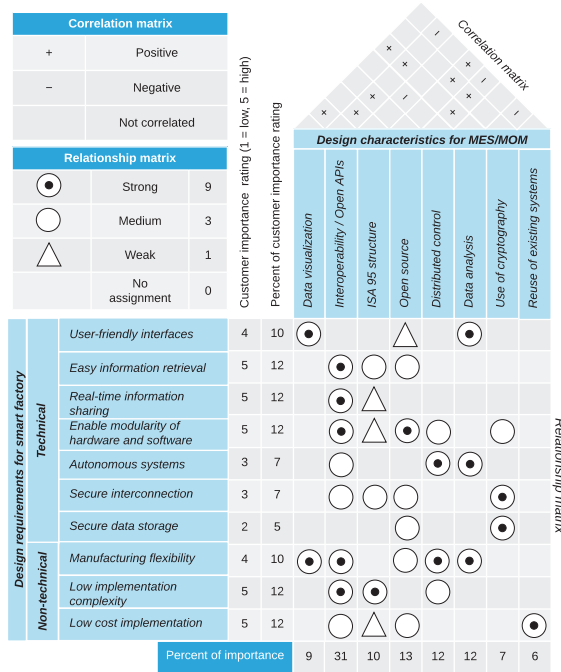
Correlation matrix

| + | Positive |
|---|---|
| − | Negative |
| | Not correlated |

Relationship matrix

| ⊙ | Strong | 9 |
|---|---|---|
| ○ | Medium | 3 |
| △ | Weak | 1 |
| | No assignment | 0 |

Correlation matrix

× × × × / × × / × × / × / × × × /

Design characteristics for MES/MOM

Customer importance rating (1 = low, 5 = high)

Percent of customer importance rating

Design requirements for smart factory

Technical

Non-technical

| | Importance | Percent | Data visualization | Interoperability / Open APIs | ISA 95 structure | Open source | Distributed control | Data analysis | Use of cryptography | Reuse of existing systems |
|---|---|---|---|---|---|---|---|---|---|---|
| User-friendly interfaces | 4 | 10 | ⊙ | | | △ | | ⊙ | | |
| Easy information retrieval | 5 | 12 | | ⊙ | ○ | ○ | | | | |
| Real-time information sharing | 5 | 12 | | ⊙ | △ | | | | | |
| Enable modularity of hardware and software | 5 | 12 | | ⊙ | △ | ⊙ | ○ | | ○ | |
| Autonomous systems | 3 | 7 | | ○ | | | ⊙ | ⊙ | | |
| Secure interconnection | 3 | 7 | | ○ | ○ | ○ | | | ⊙ | |
| Secure data storage | 2 | 5 | | | | ○ | | | ⊙ | |
| Manufacturing flexibility | 4 | 10 | ⊙ | ⊙ | | ○ | ⊙ | ⊙ | | |
| Low implementation complexity | 5 | 12 | | ⊙ | ⊙ | | ○ | | | |
| Low cost implementation | 5 | 12 | | ○ | △ | ○ | | | | ⊙ |
| Percent of importance | | | 9 | 31 | 10 | 13 | 12 | 12 | 7 | 6 |

Relationship matrix